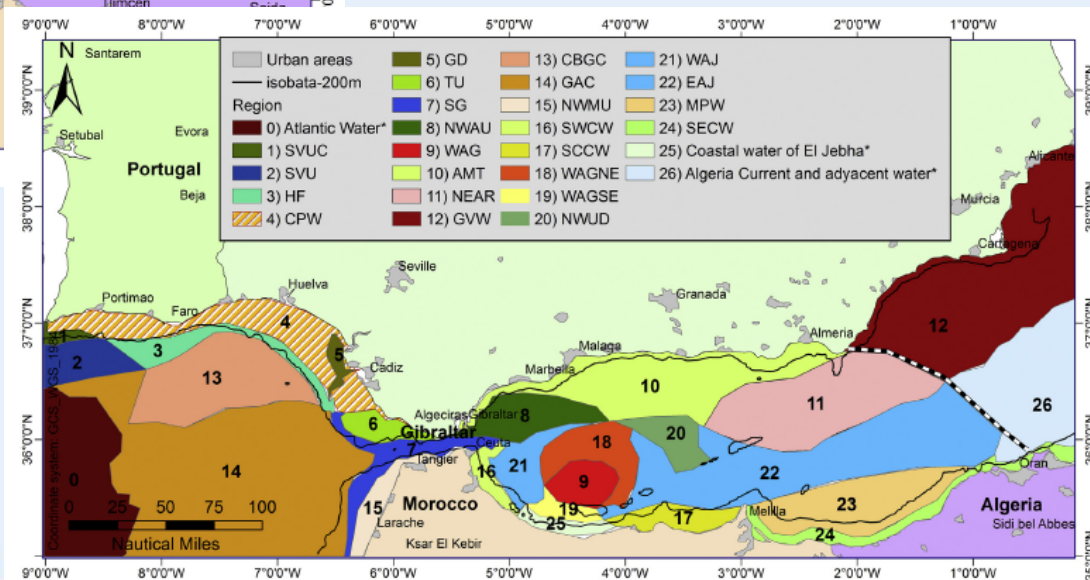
Tlemcen
Saida
9°0'0"W 8°0'0"W 7°0'0"W 6°0'0"W 5°0'0"W 4°0'0"W 3°0'0"W 2°0'0"W 1°0'0"W
N
Santarem
39°0'0"N
Setubal
Evora
Portugal
Beja
38°0'0"N
Urban areas
isobata-200m
Region
0) Atlantic Water*
1) SVUC
2) SVU
3) HF
4) CPW
5) GD
6) TU
7) SG
8) NWAU
9) WAG
10) AMT
11) NEAR
12) GVW
13) CBGC
14) GAC
15) NWMU
16) SWCW
17) SCCW
18) WAGNE
19) WAGSE
20) NWUD
21) WAJ
22) EAJ
23) MPW
24) SECW
25) Coastal water of El Jebha*
26) Algeria Current and adyacent water*
Alicante
Murcia
Cartagena
Seville
Huelva
Granada
Portimao
Faro
37°0'0"N
4
12
Almeria
1
Malaga
5
3
Cadiz
2
Marbella
10
13
11
26
Algeciras
Gibraltar
8
6
Gibraltar
20
36°0'0"N
Ceuta
18
0
Tangier
7
16
21
Oran
14
22
9
Morocco
15
19
23
Algeria
0 25 50 75 100
Larache
25
17
Melilla
Sidi bel Abbes
Nautical Miles
Ksar El Kebir
24
Coordinate system: GCS_WGS_1984
9°0'0"W 8°0'0"W 7°0'0"W 6°0'0"W 5°0'0"W 4°0'0"W 3°0'0"W 2°0'0"W 1°0'0"W